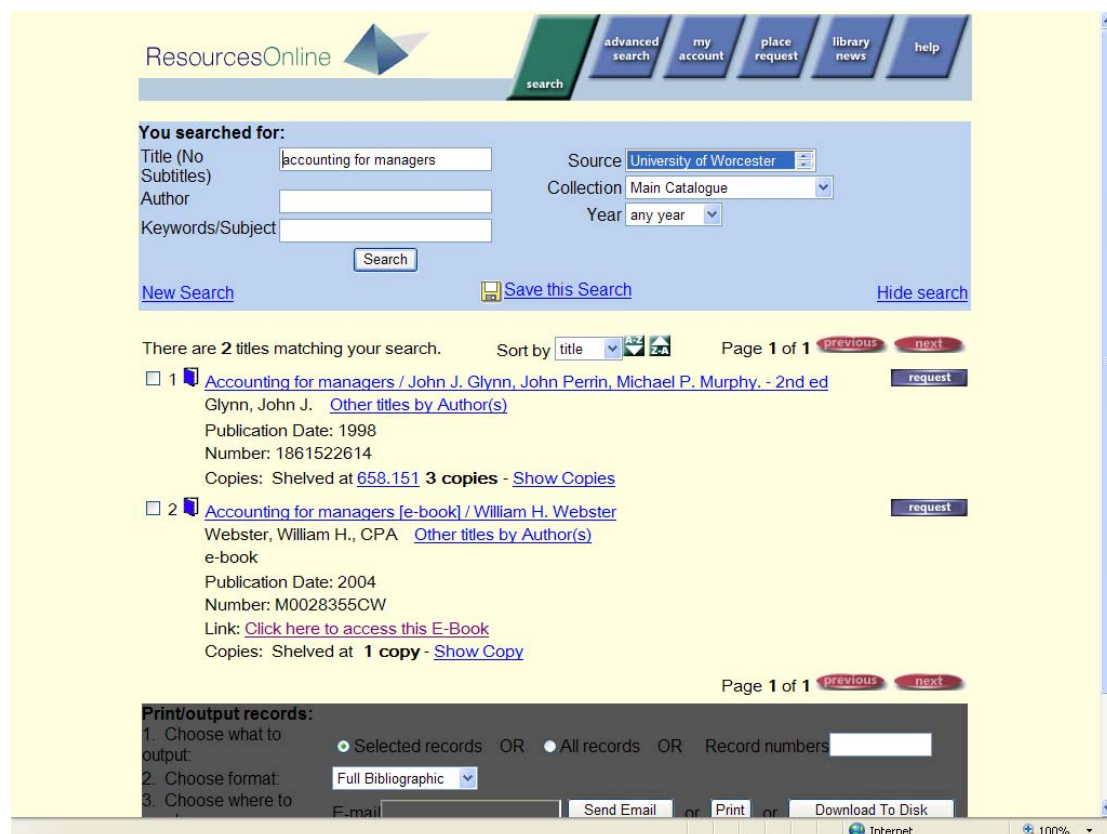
ResourcesOnline

search | advanced search | my account | place request | library news | help

You searched for:
Title (No Subtitles) accounting for managers
Author
Keywords/Subject
Search
Source University of Worcester
Collection Main Catalogue
Year any year
New Search
Save this Search
Hide search

There are 2 titles matching your search. Sort by title Page 1 of 1 previous next

1 Accounting for managers / John J. Glynn, John Perrin, Michael P. Murphy. - 2nd ed
request
Glynn, John J. Other titles by Author(s)
Publication Date: 1998
Number: 1861522614
Copies: Shelved at 658.151 3 copies - Show Copies

2 Accounting for managers [e-book] / William H. Webster
request
Webster, William H., CPA Other titles by Author(s)
e-book
Publication Date: 2004
Number: M0028355CW
Link: Click here to access this E-Book
Copies: Shelved at 1 copy - Show Copy

Page 1 of 1 previous next

Print/output records:
1. Choose what to output: Selected records OR All records OR Record numbers
2. Choose format: Full Bibliographic
3. Choose where to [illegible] E-mail Send Email or Print or Download To Disk

Internet 100%